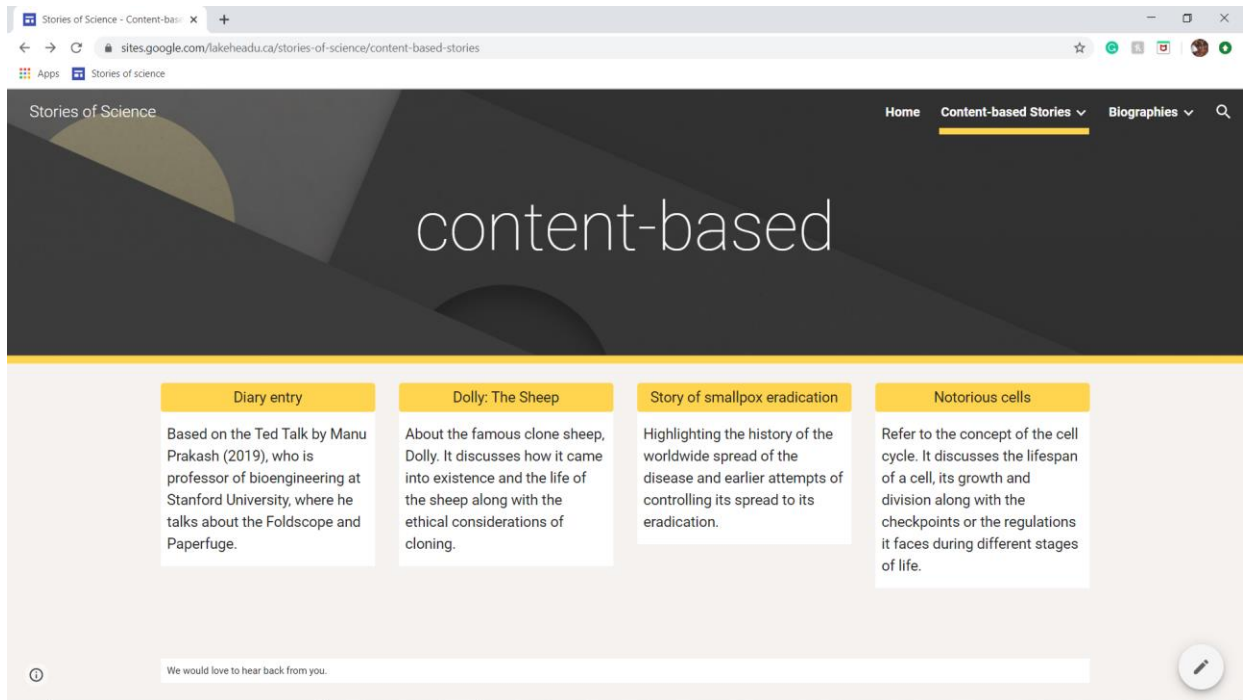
Stories of Science - Content-bas ×

sites.google.com/lakeheadu.ca/stories-of-science/content-based-stories

Apps  Stories of science

Stories of Science

Home  Content-based Stories  Biographies

content-based

Diary entry

Based on the Ted Talk by Manu Prakash (2019), who is professor of bioengineering at Stanford University, where he talks about the Foldscope and Paperfuge.

Dolly: The Sheep

About the famous clone sheep, Dolly. It discusses how it came into existence and the life of the sheep along with the ethical considerations of cloning.

Story of smallpox eradication

Highlighting the history of the worldwide spread of the disease and earlier attempts of controlling its spread to its eradication.

Notorious cells

Refer to the concept of the cell cycle. It discusses the lifespan of a cell, its growth and division along with the checkpoints or the regulations it faces during different stages of life.

We would love to hear back from you.